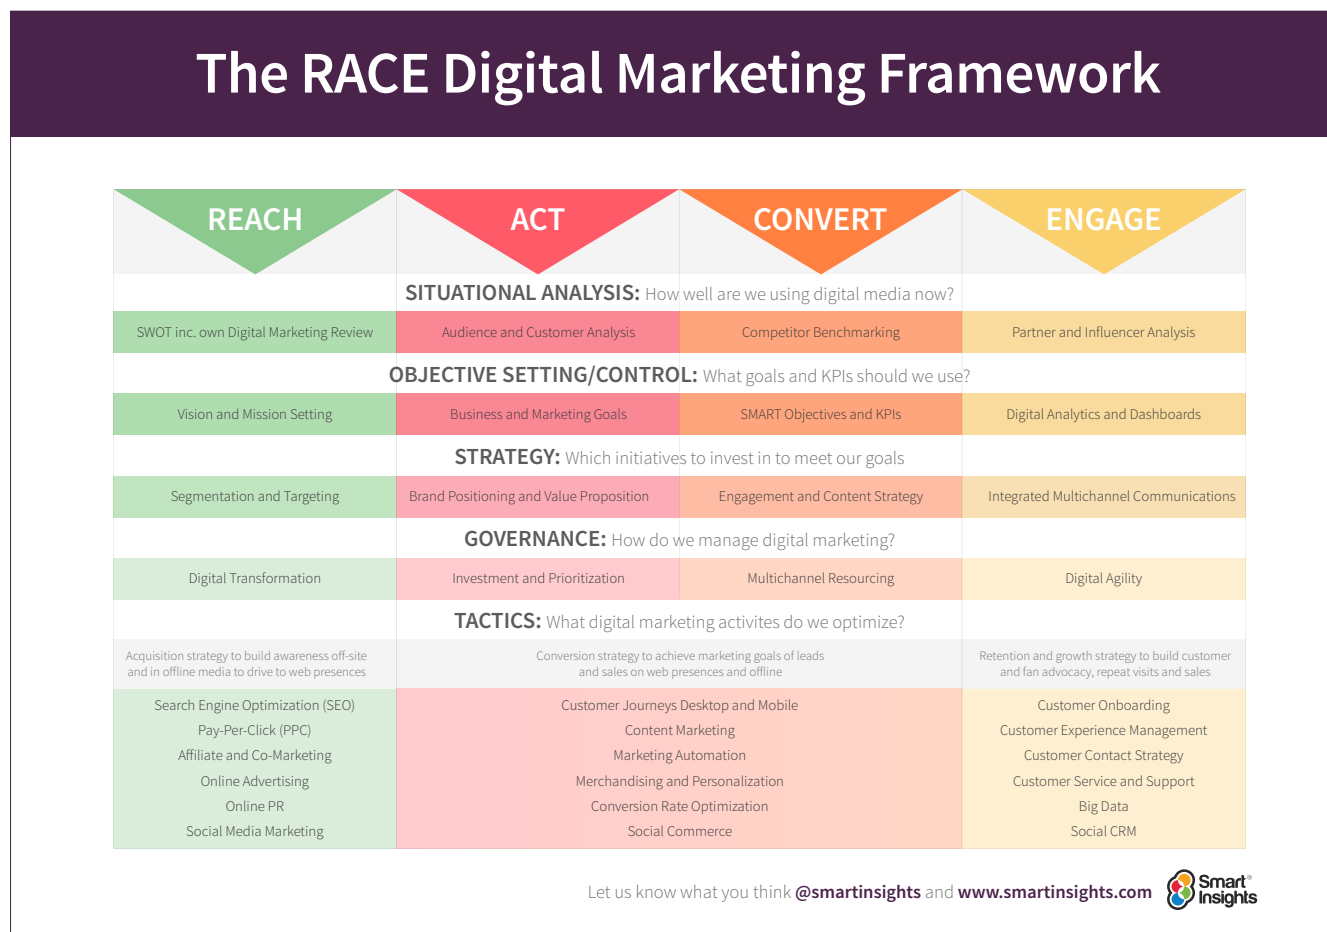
The RACE Digital Marketing Framework

| REACH | ACT | CONVERT | ENGAGE |
|---|---|---|---|

SITUATIONAL ANALYSIS: How well are we using digital media now?

| SWOT inc. own Digital Marketing Review | Audience and Customer Analysis | Competitor Benchmarking | Partner and Influencer Analysis |
|---|---|---|---|

OBJECTIVE SETTING/CONTROL: What goals and KPIs should we use?

| Vision and Mission Setting | Business and Marketing Goals | SMART Objectives and KPIs | Digital Analytics and Dashboards |
|---|---|---|---|

STRATEGY: Which initiatives to invest in to meet our goals

| Segmentation and Targeting | Brand Positioning and Value Proposition | Engagement and Content Strategy | Integrated Multichannel Communications |
|---|---|---|---|

GOVERNANCE: How do we manage digital marketing?

| Digital Transformation | Investment and Prioritization | Multichannel Resourcing | Digital Agility |
|---|---|---|---|

TACTICS: What digital marketing activites do we optimize?

Acquisition strategy to build awareness off-site and in offline media to drive to web presences

Search Engine Optimization (SEO)
Pay-Per-Click (PPC)
Affiliate and Co-Marketing
Online Advertising
Online PR
Social Media Marketing

Conversion strategy to achieve marketing goals of leads and sales on web presences and offline

Customer Journeys Desktop and Mobile
Content Marketing
Marketing Automation
Merchandising and Personalization
Conversion Rate Optimization
Social Commerce

Retention and growth strategy to build customer and fan advocacy, repeat visits and sales

Customer Onboarding
Customer Experience Management
Customer Contact Strategy
Customer Service and Support
Big Data
Social CRM

Let us know what you think @smartinsights and www.smartinsights.com

Smart Insights